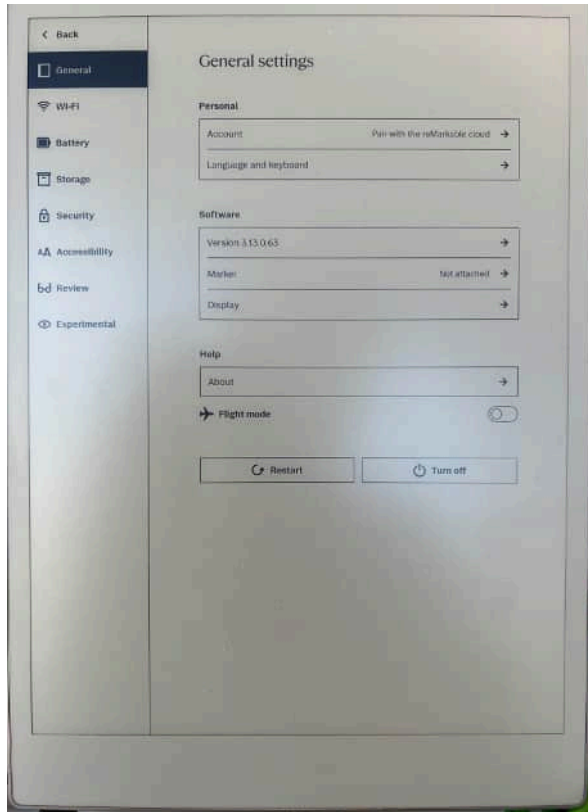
< Back

General

Wi-Fi

Battery

Storage

Security

Accessibility

Review

Experimental

General settings

Personal

Account Pair with the reMarkable cloud →

Language and keyboard →

Software

Version 3.13.0.63 →

Marker Not attached →

Display →

Help

About →

Flight mode

Restart

Turn off